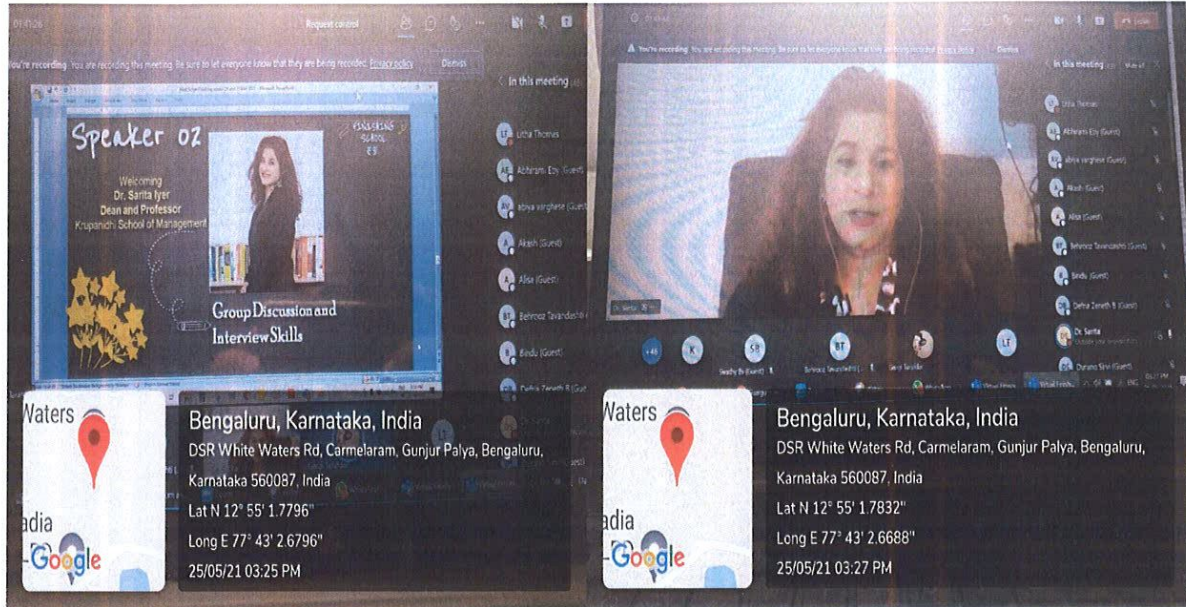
Request control

You're recording. You are recording this meeting. Be sure to let everyone know that they are being recorded. Privacy policy Dismiss

In this meeting

Speaker 02

Welcoming
Dr. Sarita Iyer
Dean and Professor
Krupanidhi School of Management

KRUPANIDHI SCHOOL ES

Group Discussion and Interview Skills

Litha Thomas
Abhirami Eby (Guest)
abiya varghese (Guest)
Akash (Guest)
Alisa (Guest)
Behrooz Tavandashti (Guest)
Bindu (Guest)
Debra Zeneth B (Guest)

Waters
adia
Google

Bengaluru, Karnataka, India
DSR White Waters Rd, Carmelaram, Gunjur Palya, Bengaluru, Karnataka 560087, India
Lat N 12° 55' 1.7796"
Long E 77° 43' 2.6796"
25/05/21 03:25 PM

You're recording. You are recording this meeting. Be sure to let everyone know that they are being recorded. Privacy policy Dismiss

In this meeting

Litha Thomas
Abhirami Eby (Guest)
abiya varghese (Guest)
Akash (Guest)
Alisa (Guest)
Behrooz Tavandashti (Guest)
Bindu (Guest)
Debra Zeneth B (Guest)
Dr. Sarita
Durano Sini (Guest)

+48 K SB BT LT

Waters
adia
Google

Bengaluru, Karnataka, India
DSR White Waters Rd, Carmelaram, Gunjur Palya, Bengaluru, Karnataka 560087, India
Lat N 12° 55' 1.7832"
Long E 77° 43' 2.6688"
25/05/21 03:27 PM